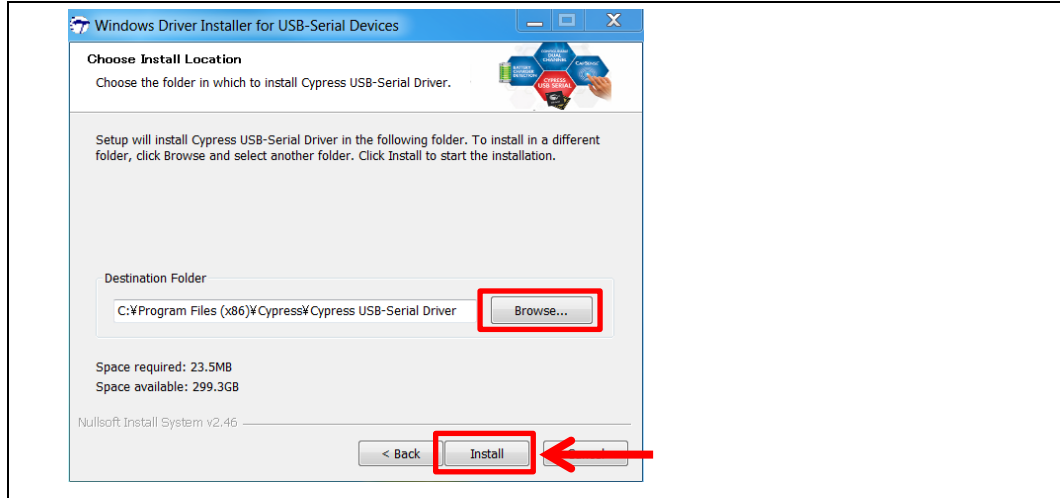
Windows Driver Installer for USB-Serial Devices

Choose Install Location

Choose the folder in which to install Cypress USB-Serial Driver.

CYPRESS USB SERIAL

Setup will install Cypress USB-Serial Driver in the following folder. To install in a different folder, click Browse and select another folder. Click Install to start the installation.

Destination Folder

C:¥Program Files (x86)¥Cypress¥Cypress USB-Serial Driver

Browse...

Space required: 23.5MB
Space available: 299.3GB

Nullsoft Install System v2.46

< Back

Install